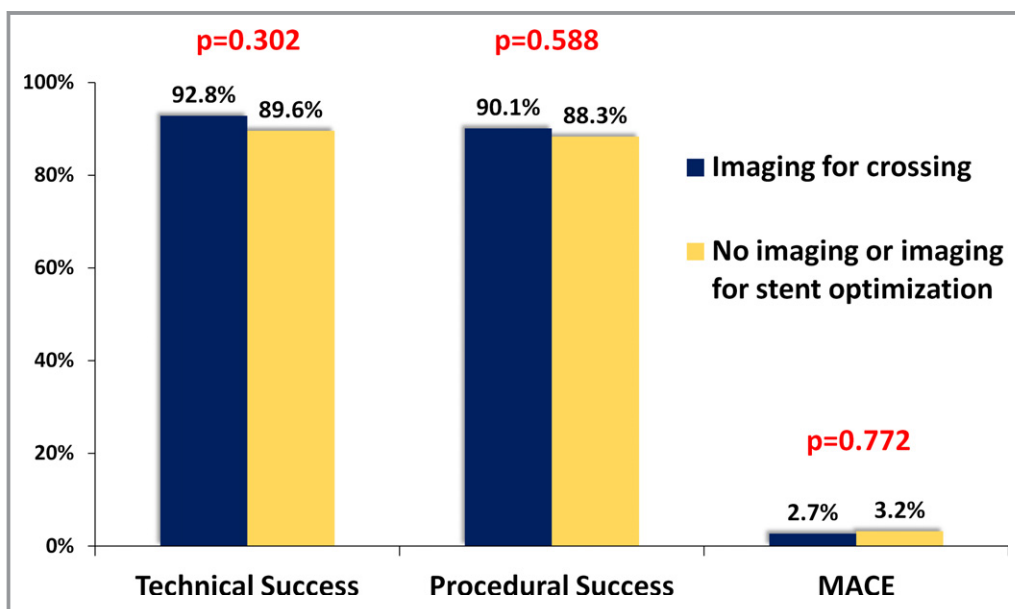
p=0.302

p=0.588

100%

80%

60%

40%

20%

0%

92.8%

89.6%

90.1%

88.3%

Imaging for crossing

No imaging or imaging for stent optimization

p=0.772

2.7%

3.2%

Technical Success

Procedural Success

MACE